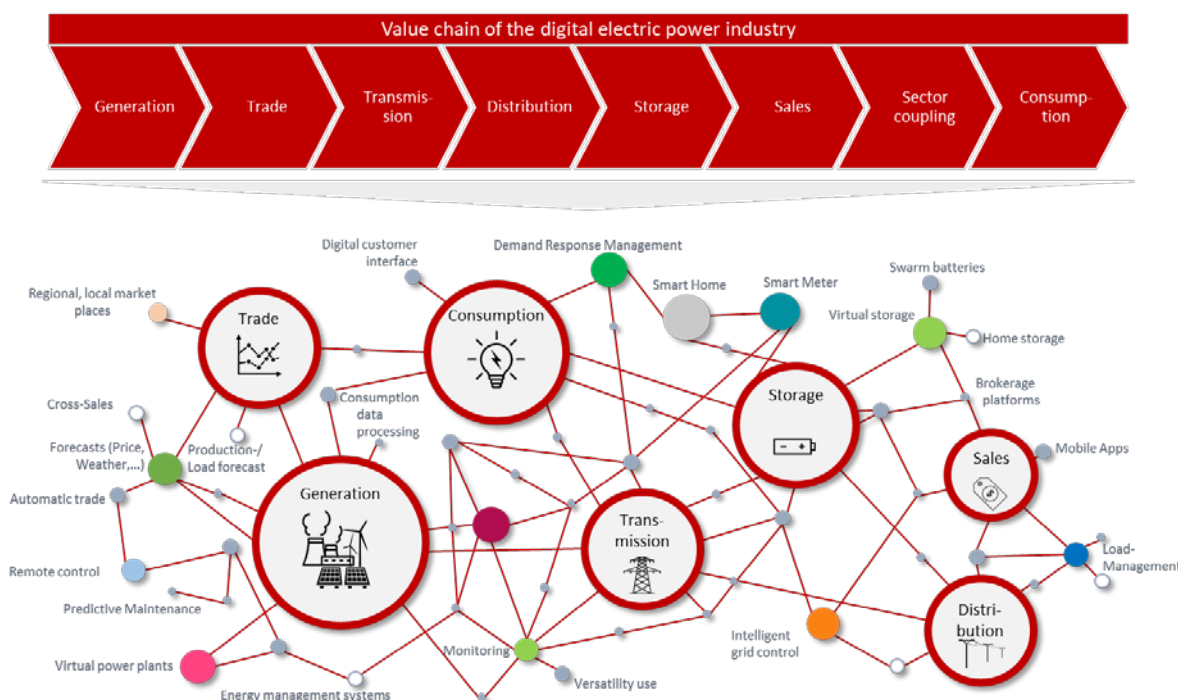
Value chain of the digital electric power industry

Generation

Trade

Transmission

Distribution

Storage

Sales

Sector coupling

Consumption

Digital customer interface

Demand Response Management

Smart Home

Smart Meter

Swarm batteries

Regional, local market places

Trade

Consumption

Virtual storage

Home storage

Brokerage platforms

Storage

Cross-Sales

Consumption data processing

Forecasts (Price, Weather,...)

Production-/ Load forecast

Sales

Mobile Apps

Automatic trade

Generation

Transmission

Load-Management

Remote control

Predictive Maintenance

Intelligent grid control

Distribution

Virtual power plants

Monitoring

Versatility use

Energy management systems